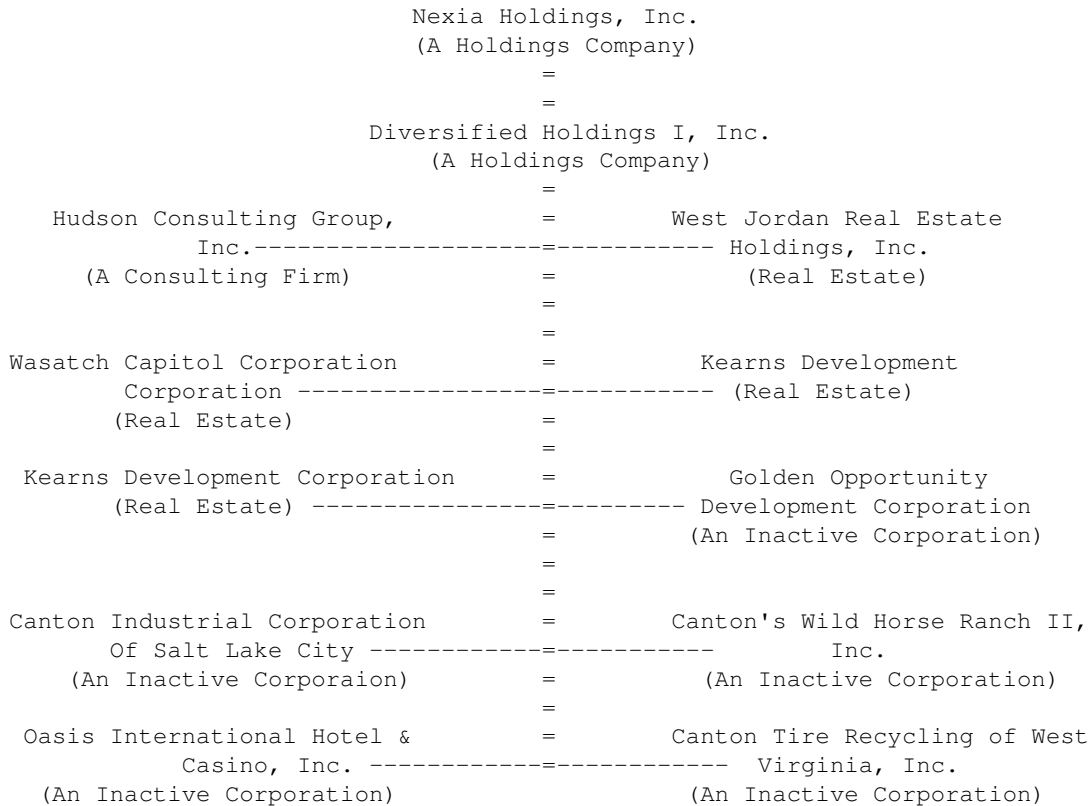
Nexia Holdings, Inc.
(A Holdings Company)
=
=
Diversified Holdings I, Inc.
(A Holdings Company)
=
Hudson Consulting Group, Inc.--------------------=----------- West Jordan Real Estate Holdings, Inc.
(A Consulting Firm) = (Real Estate)
=
=
Wasatch Capitol Corporation Corporation -----------------=----------- Kearns Development (Real Estate)
(Real Estate) =
=
Kearns Development Corporation = Golden Opportunity
(Real Estate) ----------------=--------- Development Corporation
= (An Inactive Corporation)
=
=
Canton Industrial Corporation = Canton's Wild Horse Ranch II,
Of Salt Lake City ------------=----------- Inc.
(An Inactive Corporaion) = (An Inactive Corporation)
=
Oasis International Hotel & = Canton Tire Recycling of West
Casino, Inc. ------------=------------ Virginia, Inc.
(An Inactive Corporation) (An Inactive Corporation)